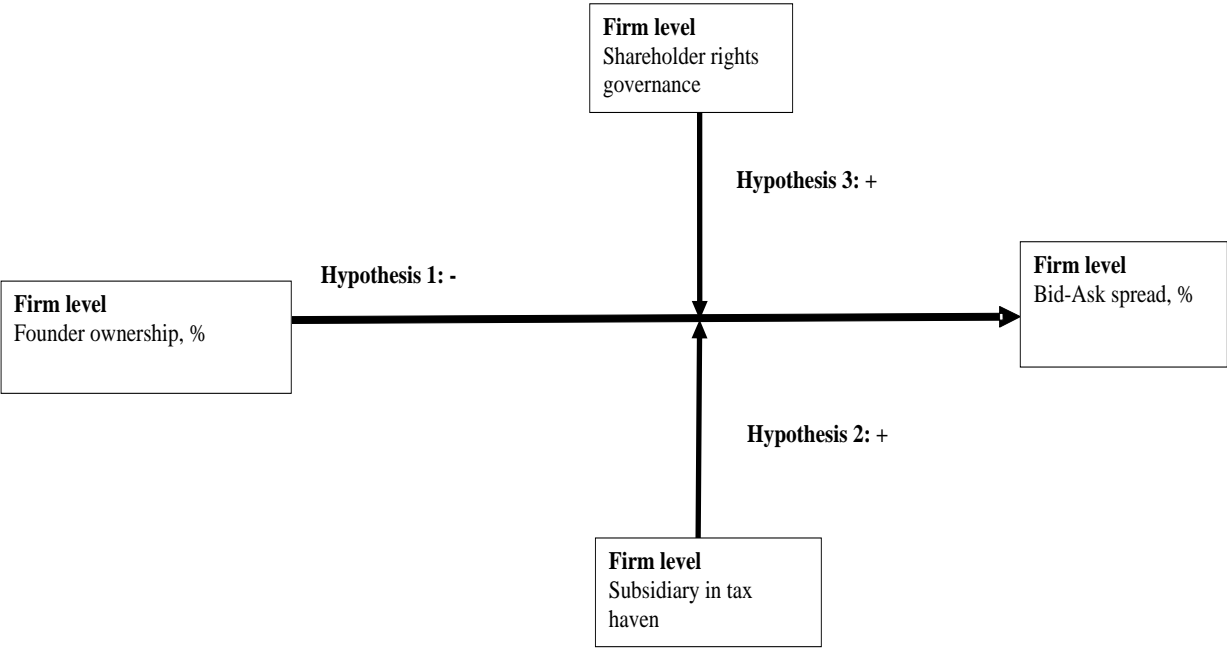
**Firm level**
Shareholder rights governance

**Hypothesis 3:** +

**Hypothesis 1: -**

**Firm level**
Founder ownership, %

**Firm level**
Bid-Ask spread, %

**Hypothesis 2:** +

**Firm level**
Subsidiary in tax haven